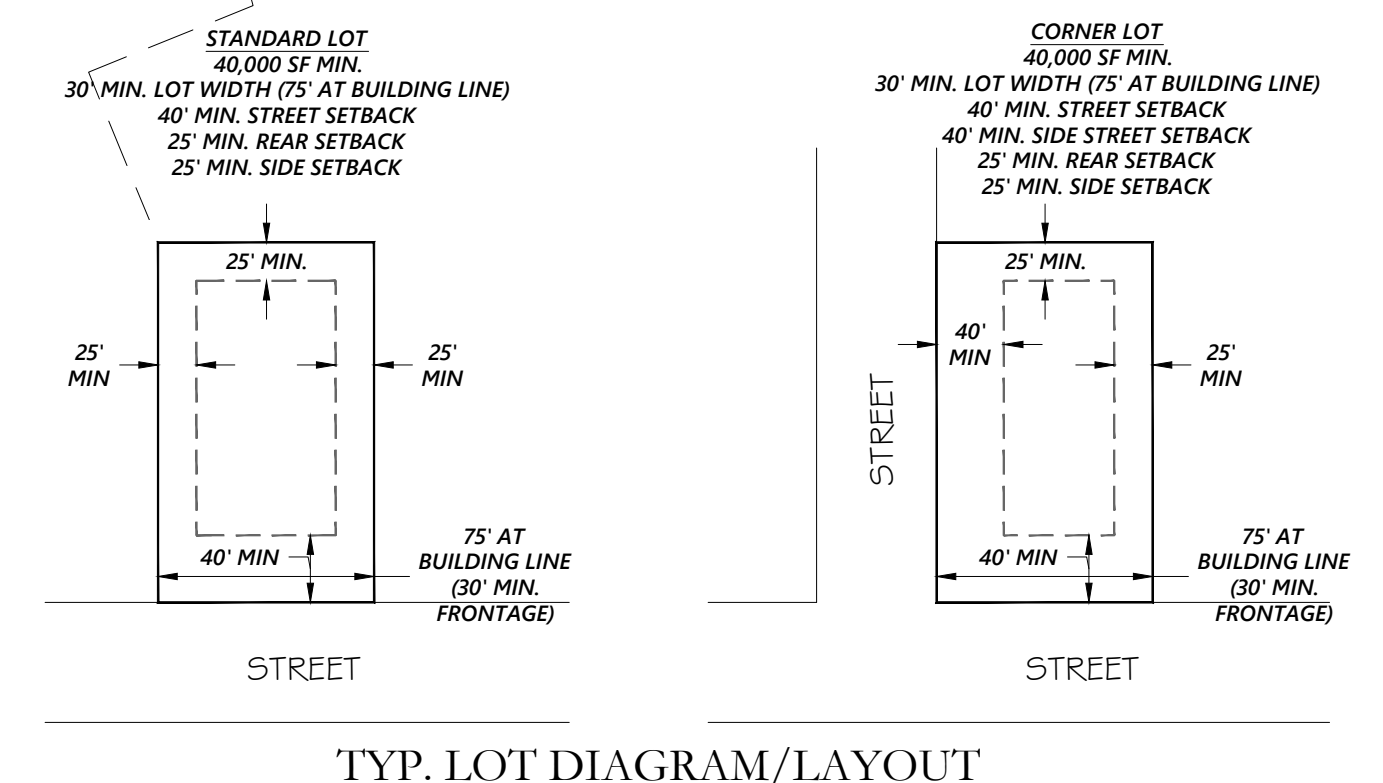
STANDARD LOT
40,000 SF MIN.
30' MIN. LOT WIDTH (75' AT BUILDING LINE)
40' MIN. STREET SETBACK
25' MIN. REAR SETBACK
25' MIN. SIDE SETBACK

25' MIN.

25' MIN

25' MIN

40' MIN

75' AT BUILDING LINE (30' MIN. FRONTAGE)

STREET

CORNER LOT
40,000 SF MIN.
30' MIN. LOT WIDTH (75' AT BUILDING LINE)
40' MIN. STREET SETBACK
40' MIN. SIDE STREET SETBACK
25' MIN. REAR SETBACK
25' MIN. SIDE SETBACK

25' MIN.

40' MIN

25' MIN

STREET

40' MIN

75' AT BUILDING LINE (30' MIN. FRONTAGE)

STREET

TYP. LOT DIAGRAM/LAYOUT